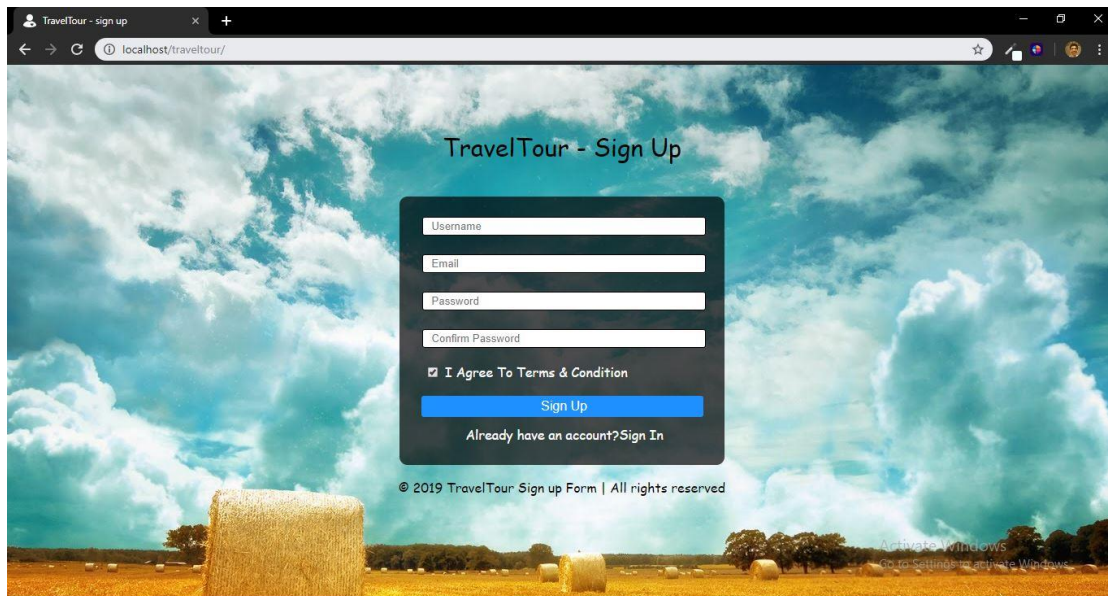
TravelTour - sign up
×
+
localhost/traveltour/

TravelTour - Sign Up

Username
Email
Password
Confirm Password
I Agree To Terms & Condition
Sign Up
Already have an account?Sign In

© 2019 TravelTour Sign up Form | All rights reserved

Activate Windows
Go to Settings to activate Windows.